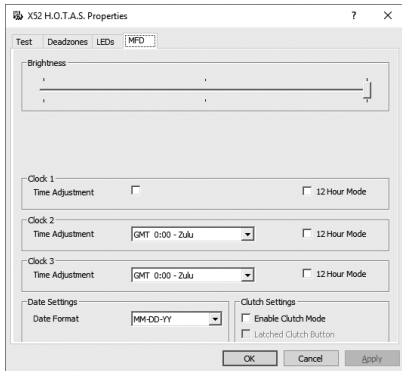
X52 H.O.T.A.S. Properties

?

Test Deadzones LEDs MFD

Brightness

Clock 1
Time Adjustment
12 Hour Mode

Clock 2
Time Adjustment GMT 0:00 - Zulu
12 Hour Mode

Clock 3
Time Adjustment GMT 0:00 - Zulu
12 Hour Mode

Date Settings
Date Format MM-DD-YY

Clutch Settings
Enable Clutch Mode
Latched Clutch Button

OK Cancel Apply